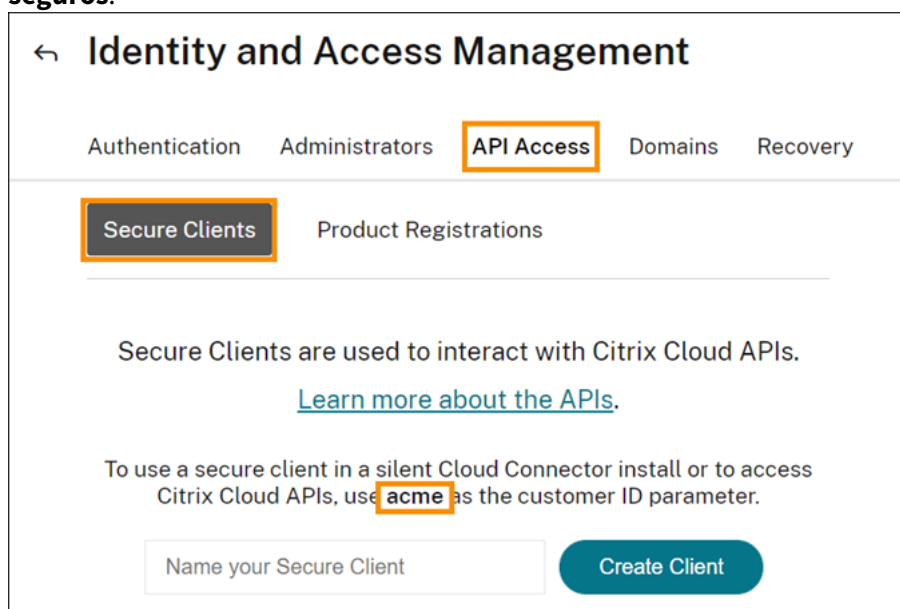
seguros.

Identity and Access Management

Authentication Administrators API Access Domains Recovery

Secure Clients Product Registrations

Secure Clients are used to interact with Citrix Cloud APIs.

Learn more about the APIs.

To use a secure client in a silent Cloud Connector install or to access Citrix Cloud APIs, use **acme** as the customer ID parameter.

Name your Secure Client

Create Client